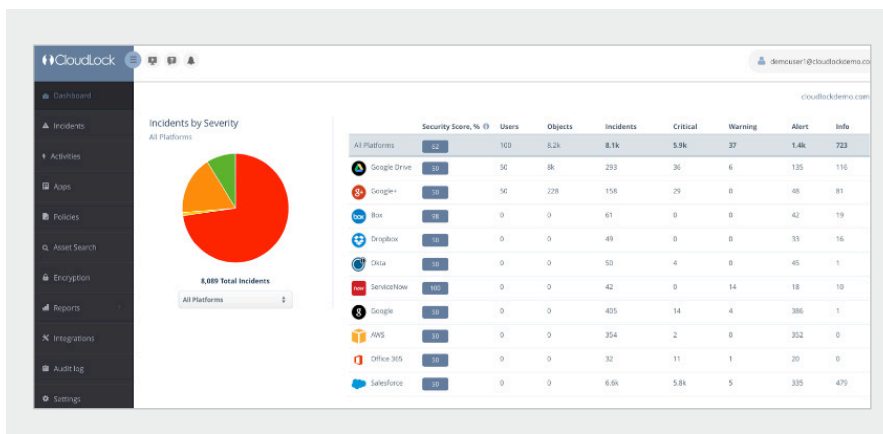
CloudLock

democuser1@cloudlockdemo.co

Dashboard
Incidents
Activities
Apps
Policies
Asset Search
Encryption
Reports
Integrations
Audit log
Settings

cloudlockdemo.com

Incidents by Severity
All Platforms

8,089 Total Incidents

All Platforms

| | Security Score, % | Users | Objects | Incidents | Critical | Warning | Alert | Info |
|---|---|---|---|---|---|---|---|---|
| All Platforms | 62 | 100 | 8.2k | 8.1k | 5.9k | 37 | 1.4k | 723 |
| Google Drive | 50 | 50 | 8k | 293 | 36 | 6 | 135 | 116 |
| Google+ | 50 | 50 | 228 | 158 | 29 | 0 | 48 | 81 |
| Box | 98 | 0 | 0 | 61 | 0 | 0 | 42 | 19 |
| Dropbox | 50 | 0 | 0 | 49 | 0 | 0 | 33 | 16 |
| Okta | 50 | 0 | 0 | 50 | 4 | 0 | 45 | 1 |
| ServiceNow | 100 | 0 | 0 | 42 | 0 | 14 | 18 | 10 |
| Google | 50 | 0 | 0 | 405 | 14 | 4 | 386 | 1 |
| AWS | 50 | 0 | 0 | 354 | 2 | 0 | 352 | 0 |
| Office 365 | 50 | 0 | 0 | 32 | 11 | 1 | 20 | 0 |
| Salesforce | 50 | 0 | 0 | 6.6k | 5.8k | 5 | 335 | 479 |